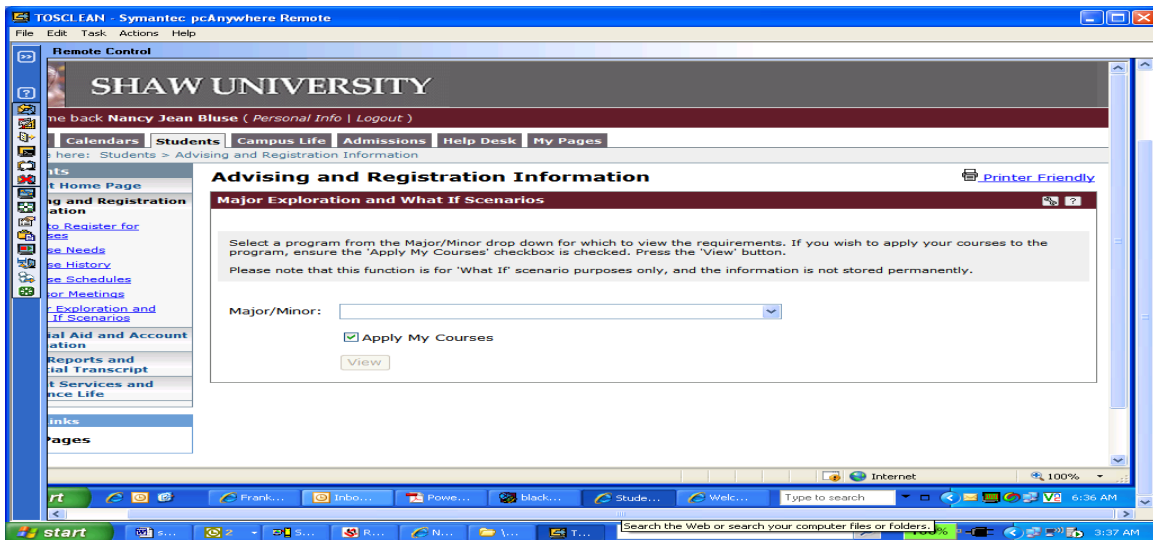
TOSCLEAN - Symantec pcAnywhere Remote
File Edit Task Actions Help
Remote Control

SHAW UNIVERSITY

me back Nancy Jean Bluse ( Personal Info | Logout )

Calendars Students Campus Life Admissions Help Desk My Pages

e here: Students > Advising and Registration Information

nts
t Home Page
g and Registration ation
to Register for ses
se Needs
se History
se Schedules
sor Meetings
r Exploration and If Scenarios
ial Aid and Account ation
Reports and cial Transcript
t Services and nce Life

inks
Pages

Advising and Registration Information

Printer Friendly

Major Exploration and What If Scenarios

Select a program from the Major/Minor drop down for which to view the requirements. If you wish to apply your courses to the program, ensure the 'Apply My Courses' checkbox is checked. Press the 'View' button.

Please note that this function is for 'What If' scenario purposes only, and the information is not stored permanently.

Major/Minor:

Apply My Courses

View

Internet
100%

rt
Frank...
Inbo...
Powe...
black...
Stude...
Welc...
Type to search
6:36 AM

start
s...
2
S...
R...
N...
\...
T...
Search the Web or search your computer files or folders.
100%
3:37 AM